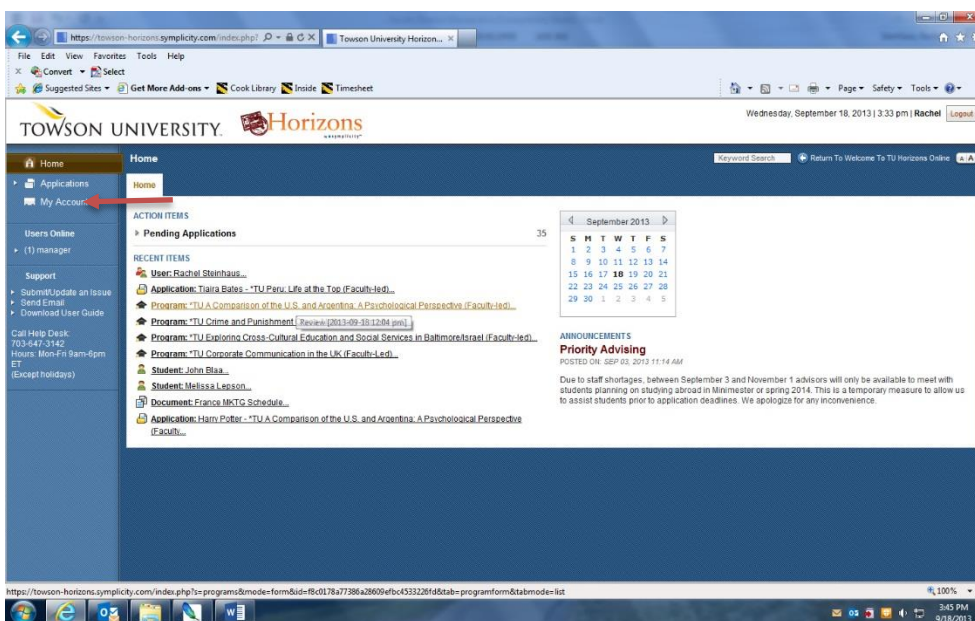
https://towson-horizons.symplicity.com/index.php?
Towson University Horizon...

File Edit View Favorites Tools Help
Convert Select
Suggested Sites Get More Add-ons Cook Library Inside Timesheet
Page Safety Tools

TOWSON UNIVERSITY Horizons
Wednesday, September 18, 2013 | 3:33 pm | Rachel Logout

Home
Applications
My Account

Users Online
(1) manager

Support
Submit/Update an Issue
Send Email
Download User Guide

Call Help Desk:
703-647-3142
Hours: Mon-Fri 9am-6pm ET
(Except holidays)

Home
Keyword Search
Return To Welcome To TU Horizons Online
Home

ACTION ITEMS
Pending Applications 35

RECENT ITEMS
User: Rachel Steinhaus...
Application: Tiaira Bates - *TU Peru: Life at the Top (Faculty-led)...
Program: *TU A Comparison of the U.S. and Argentina: A Psychological Perspective (Faculty-led)...
Program: *TU Crime and Punishment Review [2013-09-18 12:04 pm]
Program: *TU Exploring Cross-Cultural Education and Social Services in Baltimore/Israel (Faculty-led)...
Program: *TU Corporate Communication in the UK (Faculty-Led)...
Student: John Blaa...
Student: Melissa Lepson...
Document: France MKTG Schedule...
Application: Harry Potter - *TU A Comparison of the U.S. and Argentina: A Psychological Perspective (Faculty...

September 2013
| S | M | T | W | T | F | S |
|---|---|---|---|---|---|---|
| 1 | 2 | 3 | 4 | 5 | 6 | 7 |
| 8 | 9 | 10 | 11 | 12 | 13 | 14 |
| 15 | 16 | 17 | 18 | 19 | 20 | 21 |
| 22 | 23 | 24 | 25 | 26 | 27 | 28 |
| 29 | 30 | 1 | 2 | 3 | 4 | 5 |

ANNOUNCEMENTS
Priority Advising
POSTED ON: SEP 03, 2013 11:14 AM
Due to staff shortages, between September 3 and November 1 advisors will only be available to meet with students planning on studying abroad in Minimester or spring 2014. This is a temporary measure to allow us to assist students prior to application deadlines. We apologize for any inconvenience.

https://towson-horizons.symplicity.com/index.php?s=programs&mode=form&id=f8c0178a77386a28609efbc4533226fd&tab=programform&tabmode=list
100%
3:45 PM
9/18/2013